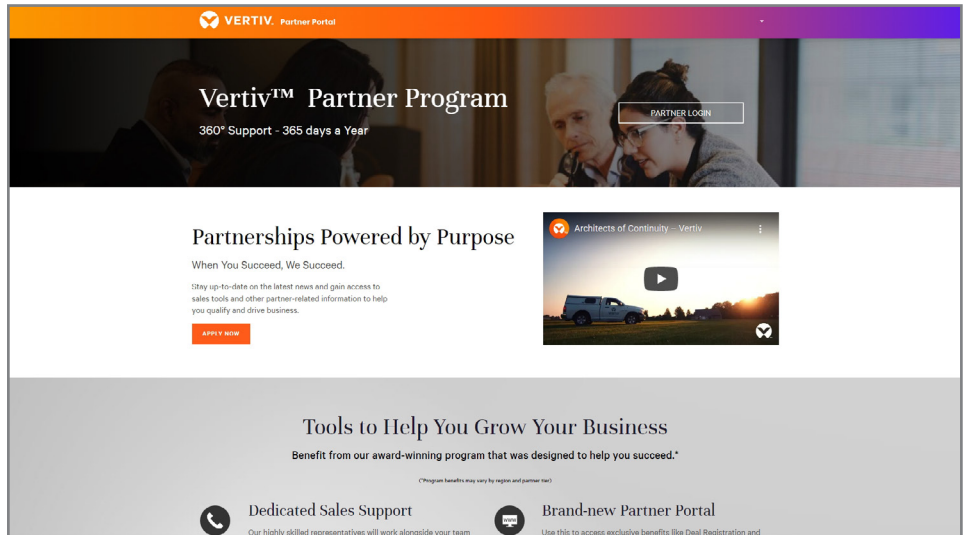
VERTIV. Partner Portal

Vertiv™ Partner Program

360° Support - 365 days a Year

PARTNER LOGIN

Partnerships Powered by Purpose

When You Succeed, We Succeed.

Stay up-to-date on the latest news and gain access to sales tools and other partner-related information to help you qualify and drive business.

APPLY NOW

Architects of Continuity – Vertiv

Tools to Help You Grow Your Business

Benefit from our award-winning program that was designed to help you succeed.*

(*Program benefits may vary by region and partner tier)

Dedicated Sales Support

Our highly skilled representatives will work alongside your team

Brand-new Partner Portal

Use this to access exclusive benefits like Deal Registration and